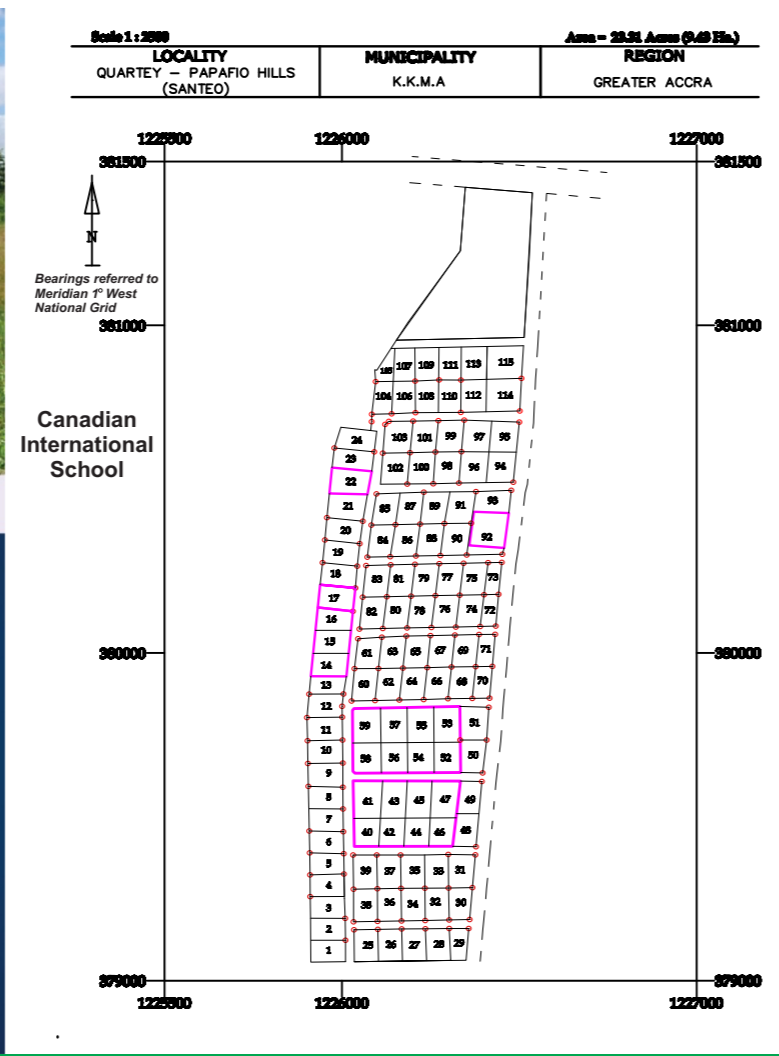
Scale 1 : 2500

Area = 23.31 Acres (9.43 Ha.)

| LOCALITY | MUNICIPALITY | REGION |
|---|---|---|
| QUARTEY – PAPAFIO HILLS (SANTEO) | K.K.M.A | GREATER ACCRA |

1225500 1226000 1227000

361500 361500

N

Bearings referred to Meridian 1° West National Grid

361000 361000

Canadian International School

105 107 109 111 113 115
104 106 108 110 112 114
24 103 101 99 97 95
23 102 100 98 96 94
22
21 85 87 89 91 93
20 84 86 88 90 92
19
18 83 81 79 77 75 73
17 82 80 78 76 74 72
16
15 61 63 65 67 69 71
14 60 62 64 66 68 70
13
12
11 59 57 55 53 51
10 58 56 54 52 50
9
8 41 43 45 47 49
7 40 42 44 46 48
6
5 39 37 35 33 31
4
3 38 36 34 32 30
2
1 25 26 27 28 29

360000 360000

379000 379000

1225500 1226000 1227000